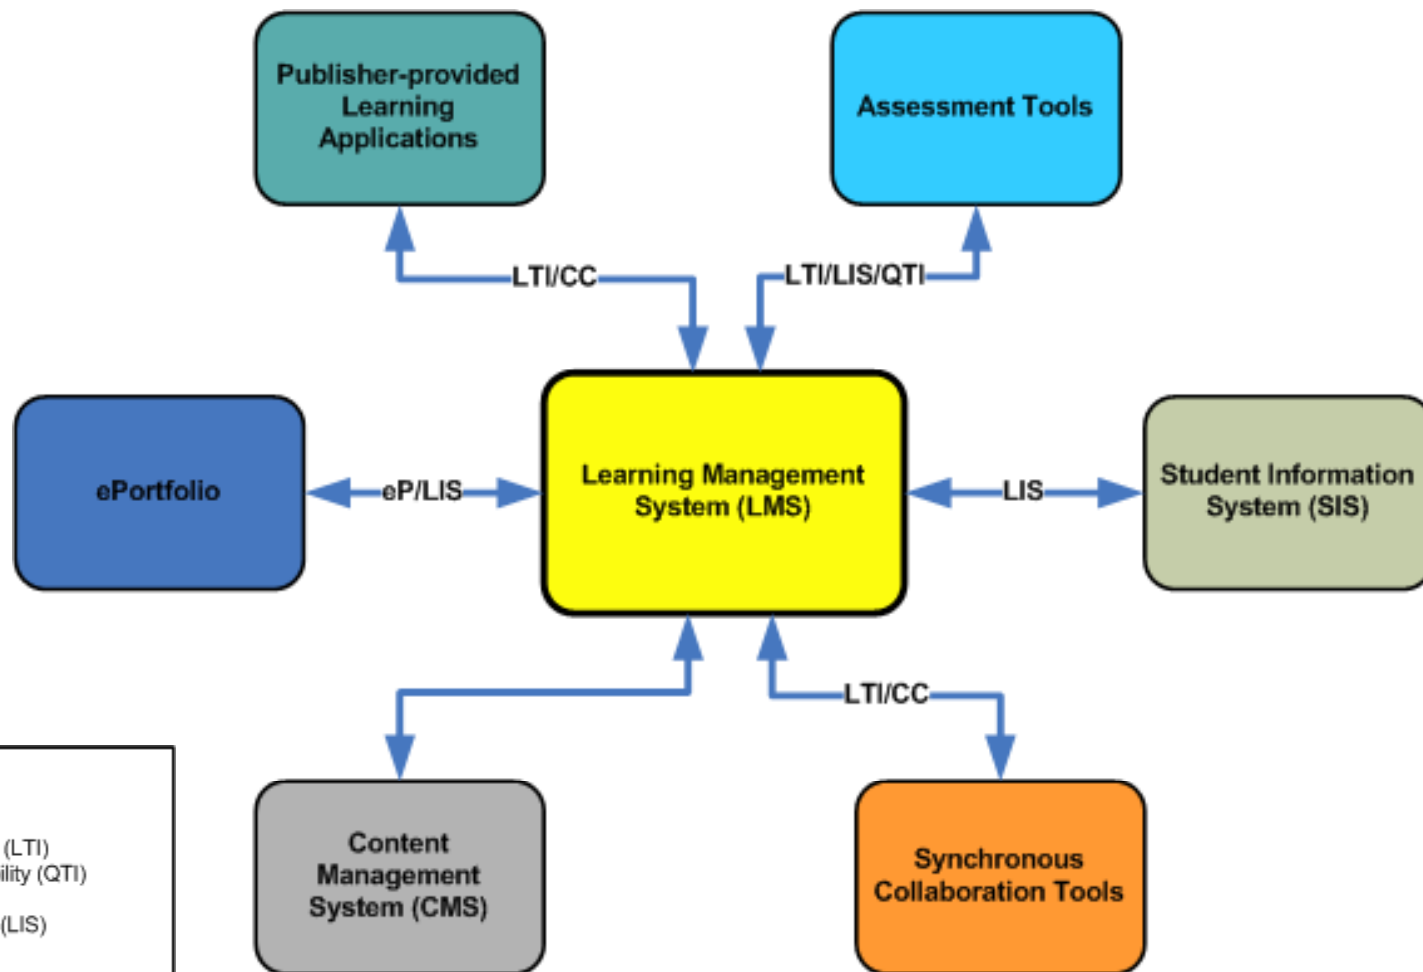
Publisher-provided Learning Applications

Assessment Tools

LTI/CC

LTI/LIS/QTI

ePortfolio

ePLIS

Learning Management System (LMS)

LIS

Student Information System (SIS)

LTI/CC

(LTI)
ility (QTI)
(LIS)

Content Management System (CMS)

Synchronous Collaboration Tools